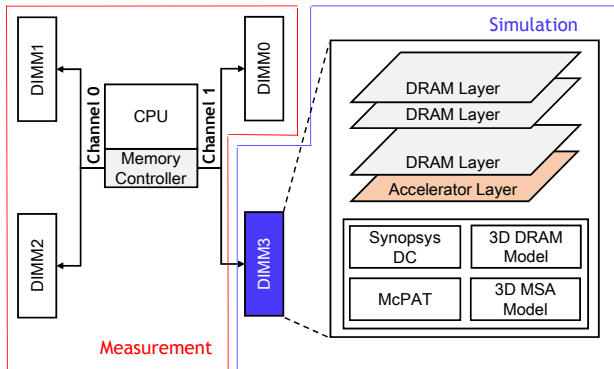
Simulation

DIMM1

Channel 0

CPU

Memory Controller

Channel 1

DIMM0

DIMM2

DIMM3

DRAM Layer

DRAM Layer

DRAM Layer

Accelerator Layer

Synopsys DC

3D DRAM Model

McPAT

3D MSA Model

Measurement